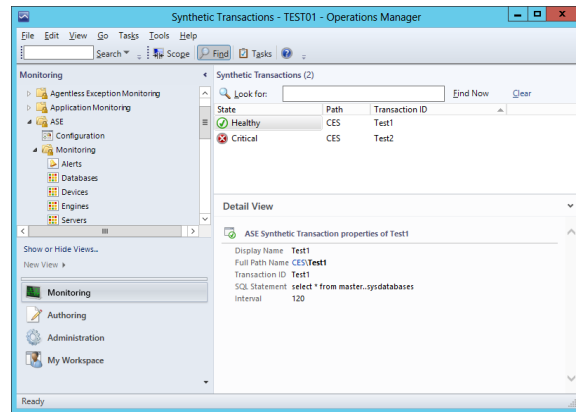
Synthetic Transactions - TEST01 - Operations Manager

File Edit View Go Tasks Tools Help

Search ▾ Scope Find Tasks

Monitoring

Agentless Exception Monitoring
Application Monitoring
ASE
Configuration
Monitoring
Alerts
Databases
Devices
Engines
Servers

Show or Hide Views...
New View ▸

Monitoring
Authoring
Administration
My Workspace

Synthetic Transactions (2)

Look for: Find Now Clear

| State | Path | Transaction ID |
|---|---|---|
| Healthy | CES | Test1 |
| Critical | CES | Test2 |

Detail View

ASE Synthetic Transaction properties of Test1

Display Name Test1
Full Path Name CES\Test1
Transaction ID Test1
SQL Statement select * from master..sysdatabases
Interval 120

Ready